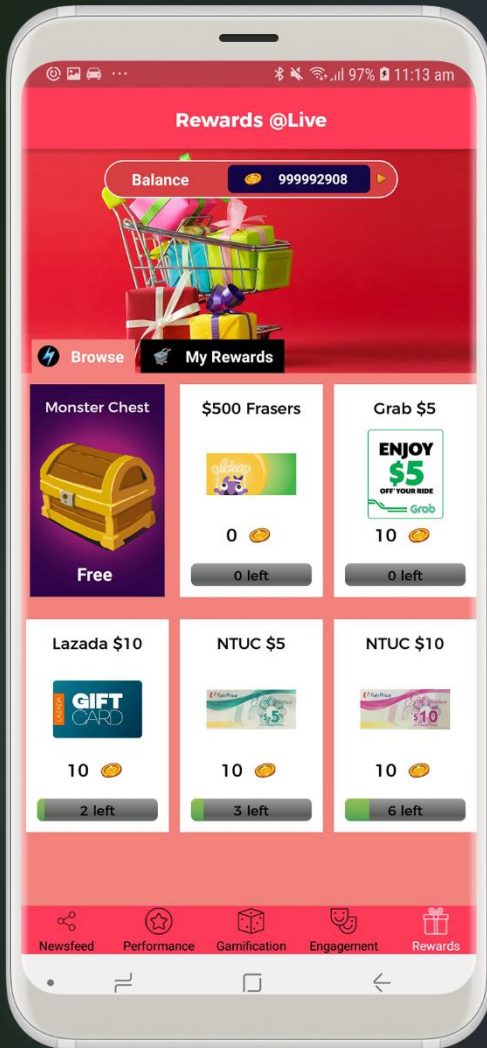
97% 11:13 am

Rewards @Live

Balance 999992908

Browse My Rewards

Monster Chest
Free

$500 Frasers
0
0 left

Grab $5
ENJOY $5 OFF YOUR RIDE Grab
10
0 left

Lazada $10
LAZADA GIFT CARD
10
2 left

NTUC $5
FairPrice $5
10
3 left

NTUC $10
FairPrice $10
10
6 left

Newsfeed Performance Gamification Engagement Rewards